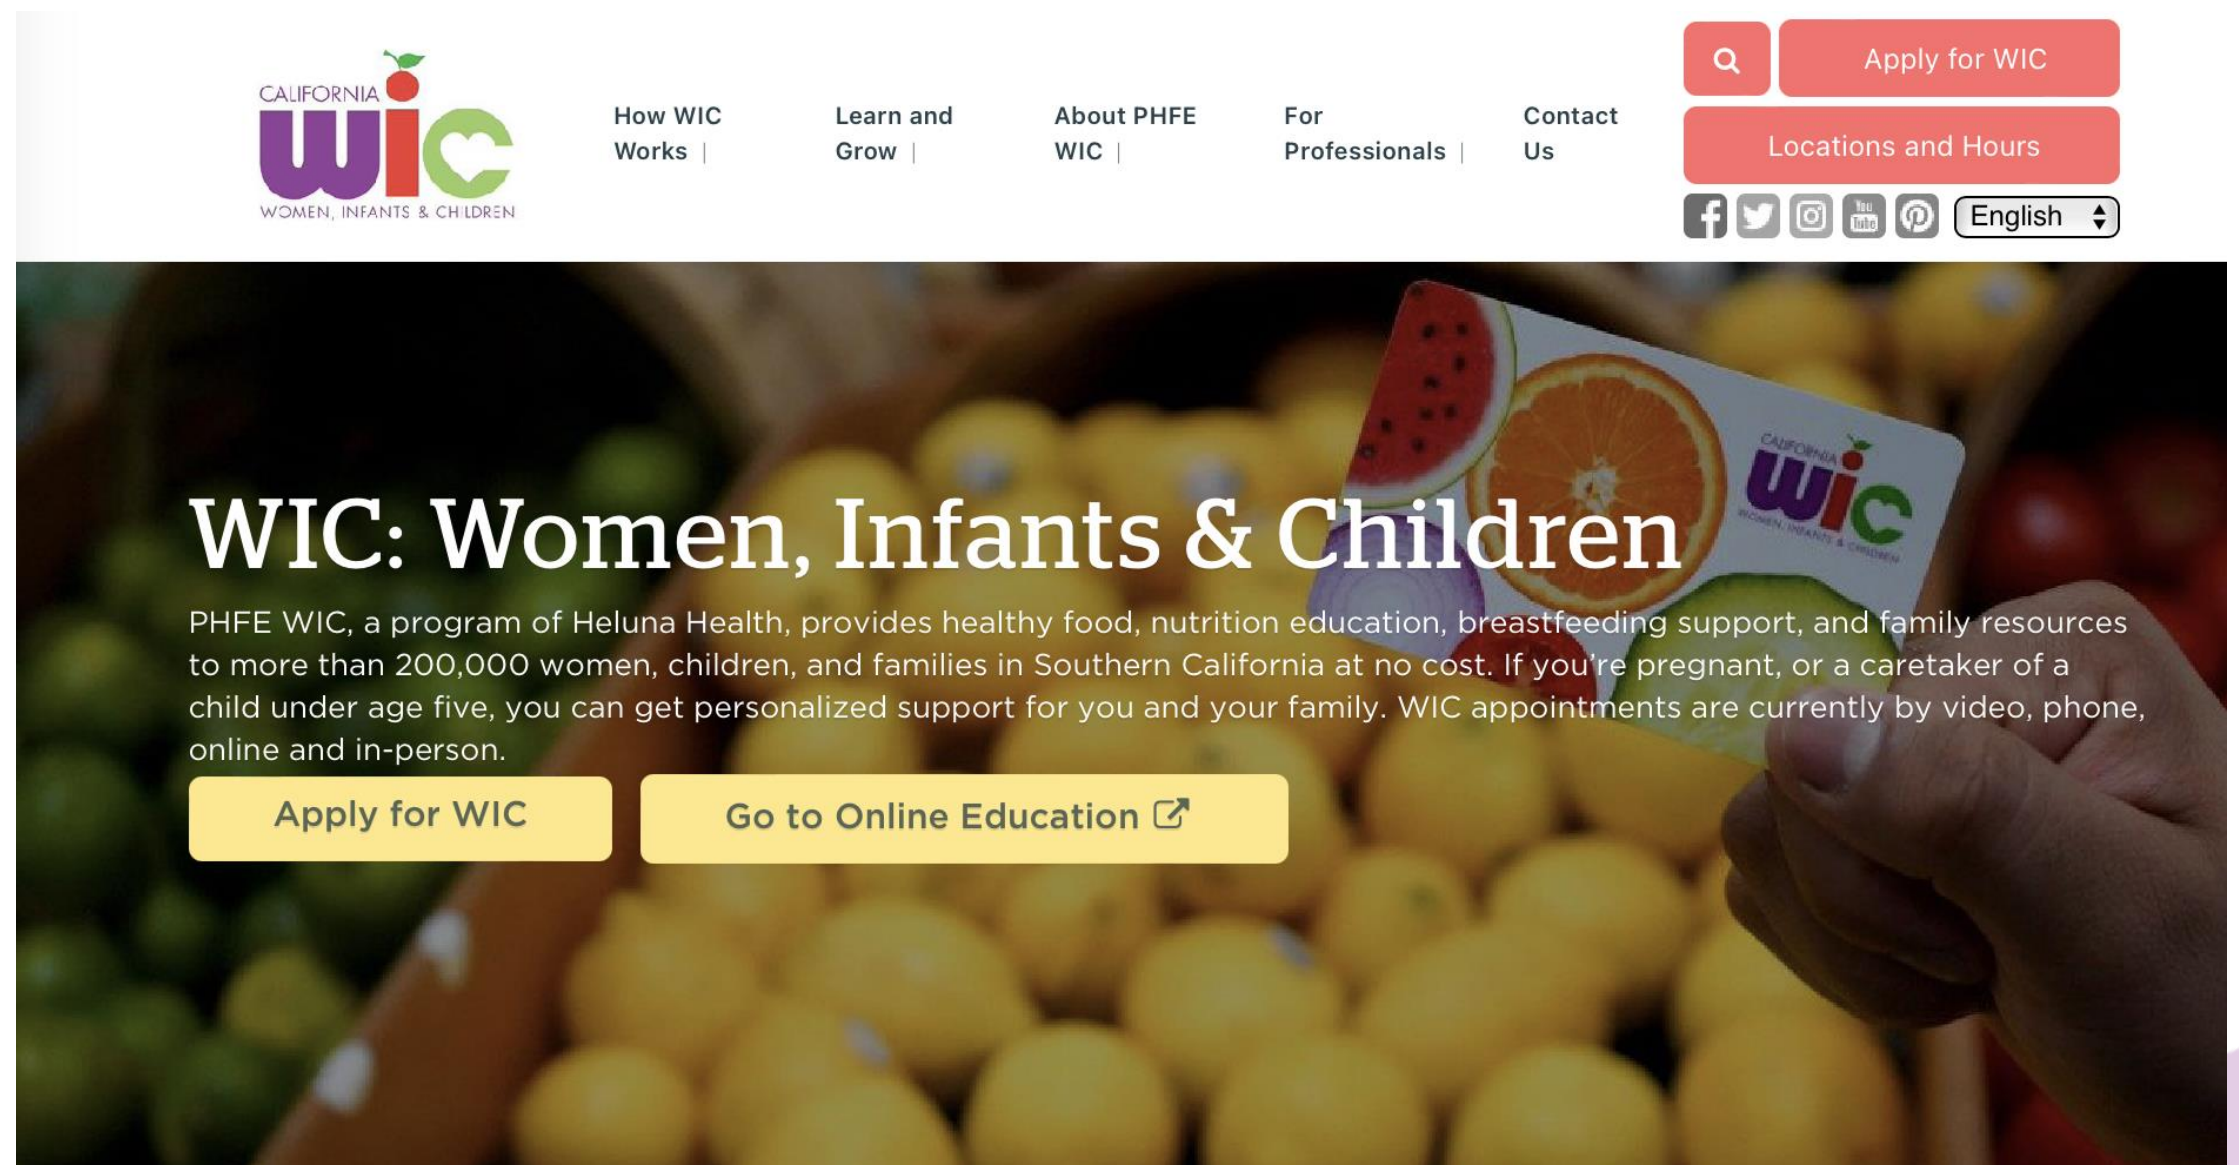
CALIFORNIA
WIC
WOMEN, INFANTS & CHILDREN

How WIC Works | Learn and Grow | About PHFE WIC | For Professionals | Contact Us

Apply for WIC
Locations and Hours
English

CALIFORNIA WIC WOMEN, INFANTS & CHILDREN

WIC: Women, Infants & Children

PHFE WIC, a program of Heluna Health, provides healthy food, nutrition education, breastfeeding support, and family resources to more than 200,000 women, children, and families in Southern California at no cost. If you're pregnant, or a caretaker of a child under age five, you can get personalized support for you and your family. WIC appointments are currently by video, phone, online and in-person.

Apply for WIC
Go to Online Education